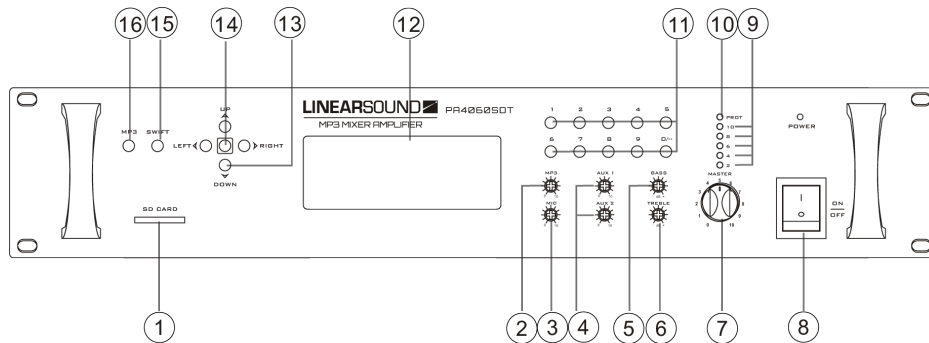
16 15 14 13 12 11 10 9

LINEARSOUND PA4060SDT
MP3 MIXER AMPLIFIER

MP3 SWIFT UP LEFT RIGHT DOWN

1 2 3 4 5
6 7 8 9 0/--

PROT 10 8 6 4 2

POWER

MP3 AUX 1 BASS MASTER
MIC AUX 2 TREBLE

0 1 2 3 4 5 6 7 8 9 10

I O ON OFF

SD CARD

1 2 3 4 5 6 7 8